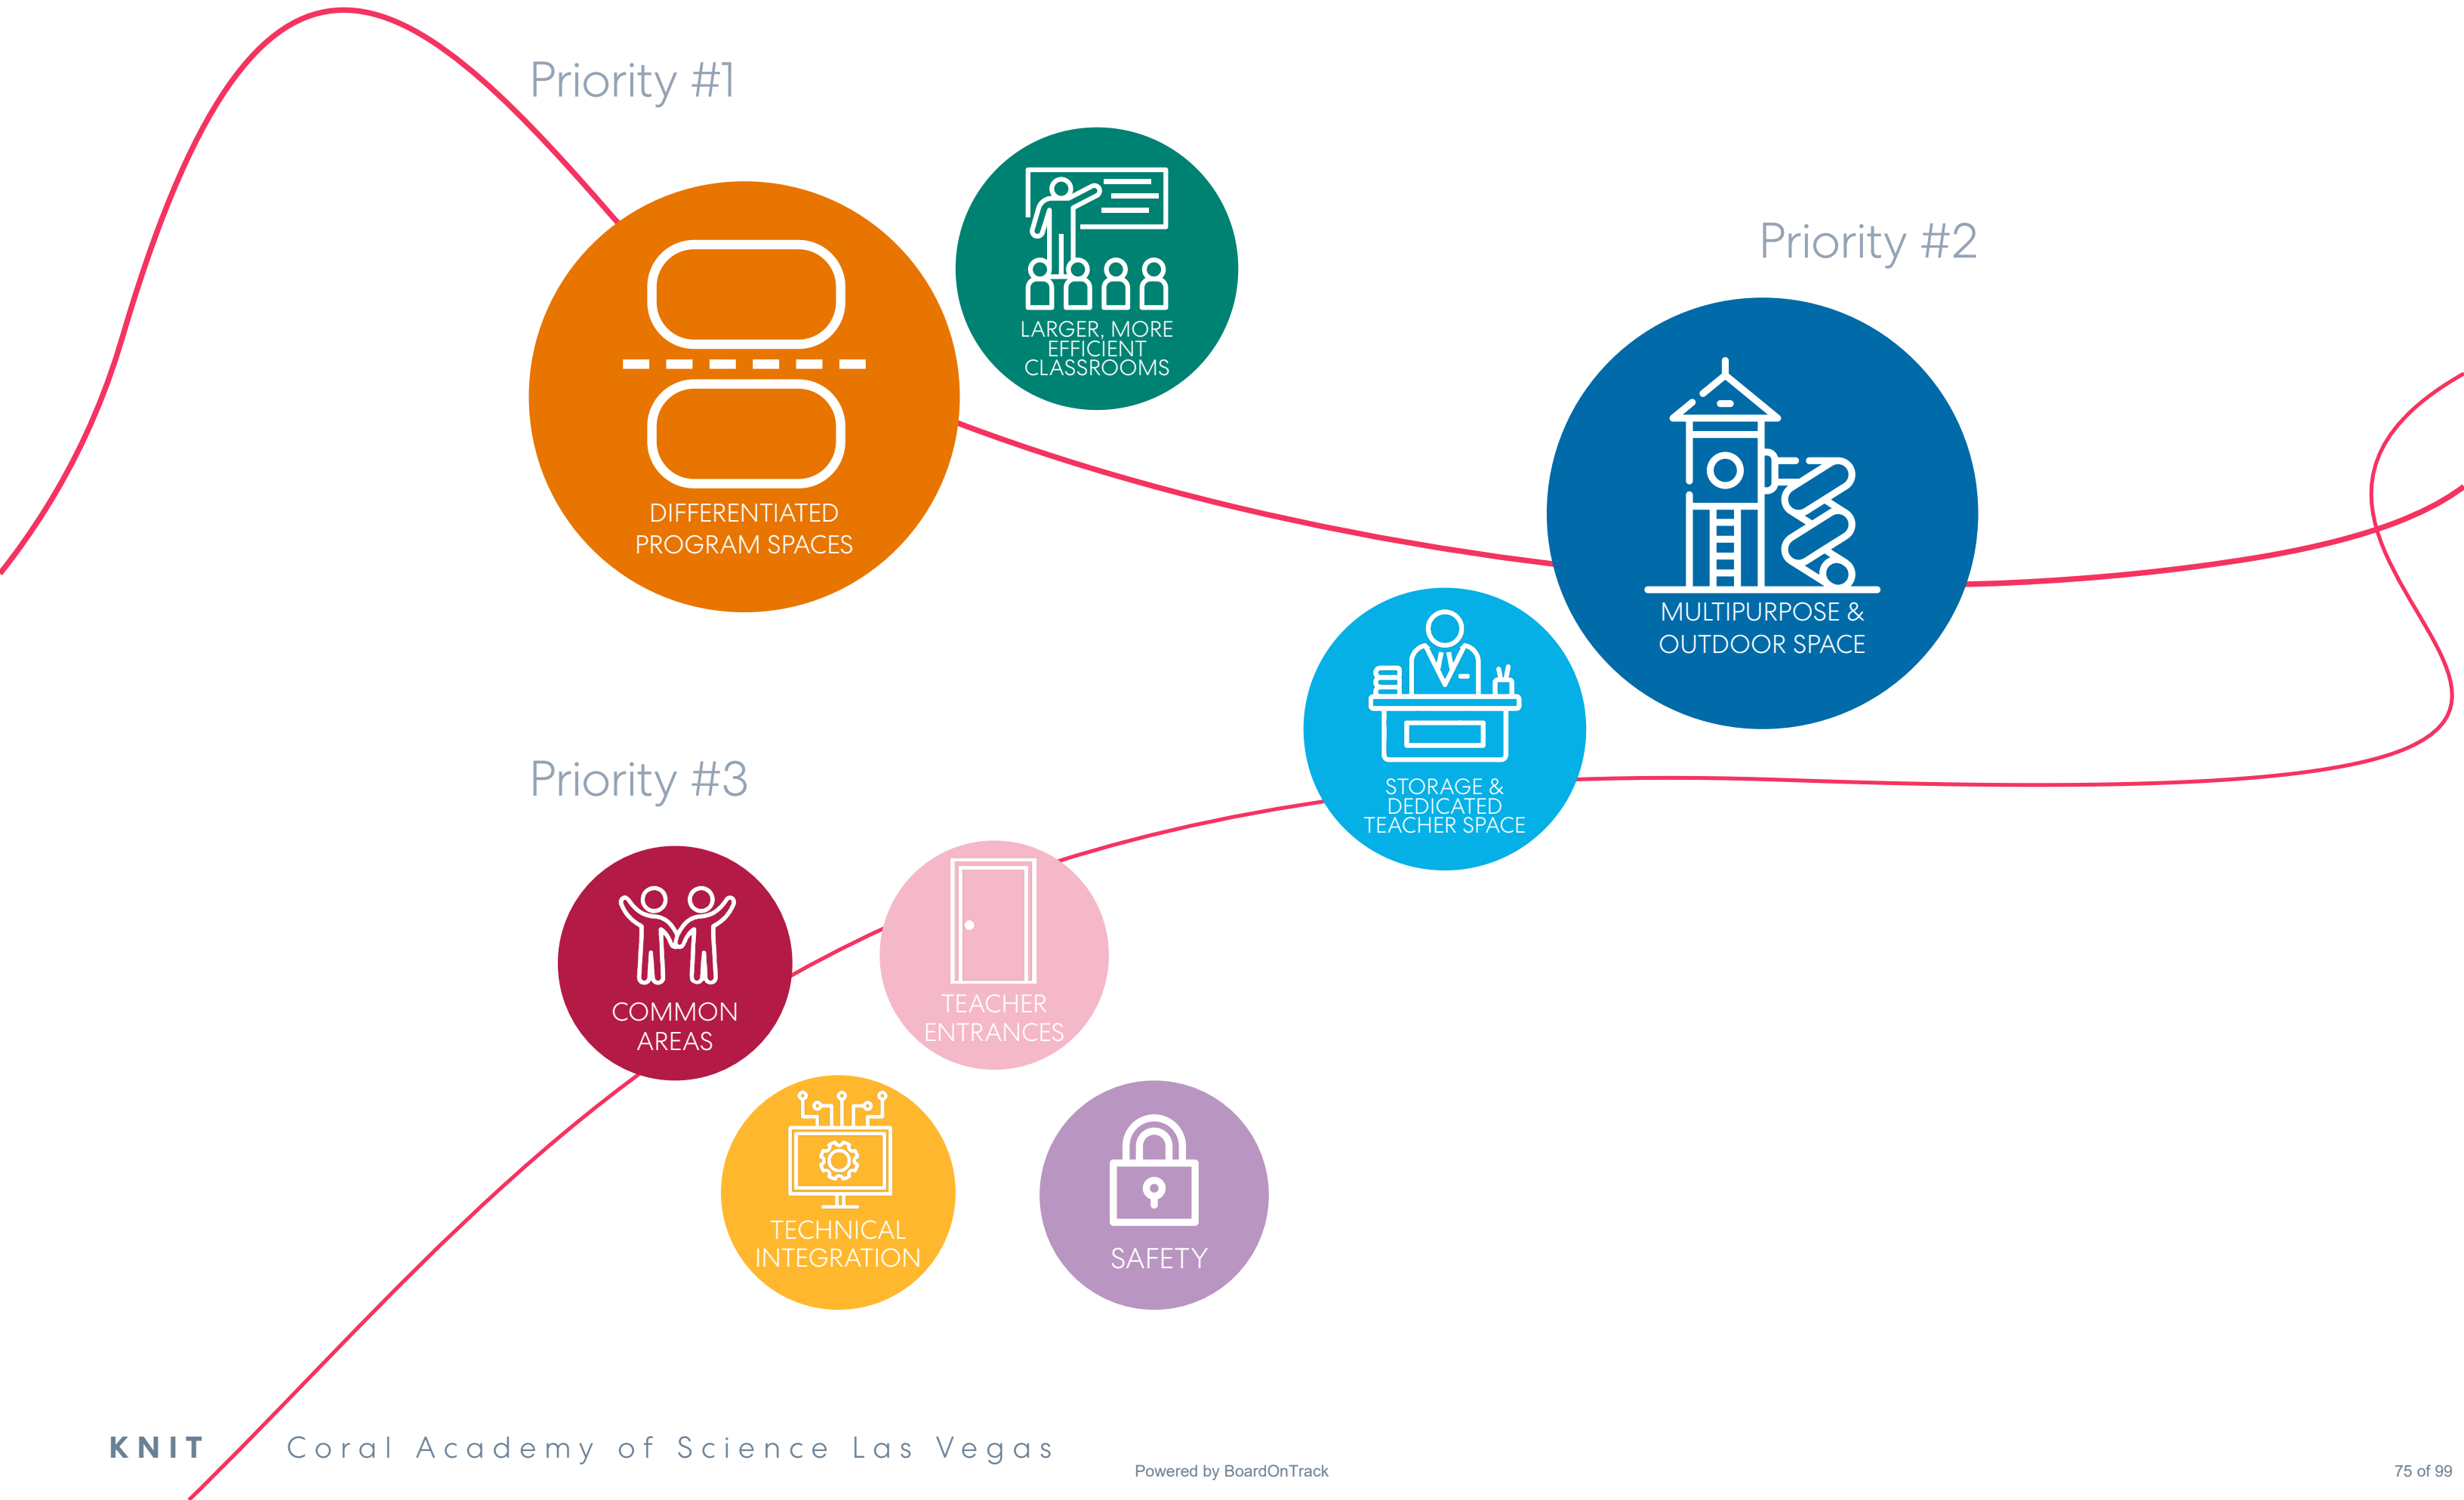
Priority #1

DIFFERENTIATED PROGRAM SPACES

LARGER, MORE EFFICIENT CLASSROOMS

Priority #2

MULTIPURPOSE & OUTDOOR SPACE

STORAGE & DEDICATED TEACHER SPACE

Priority #3

COMMON AREAS

TEACHER ENTRANCES

TECHNICAL INTEGRATION

SAFETY

KNIT Coral Academy of Science Las Vegas

Powered by BoardOnTrack

75 of 99